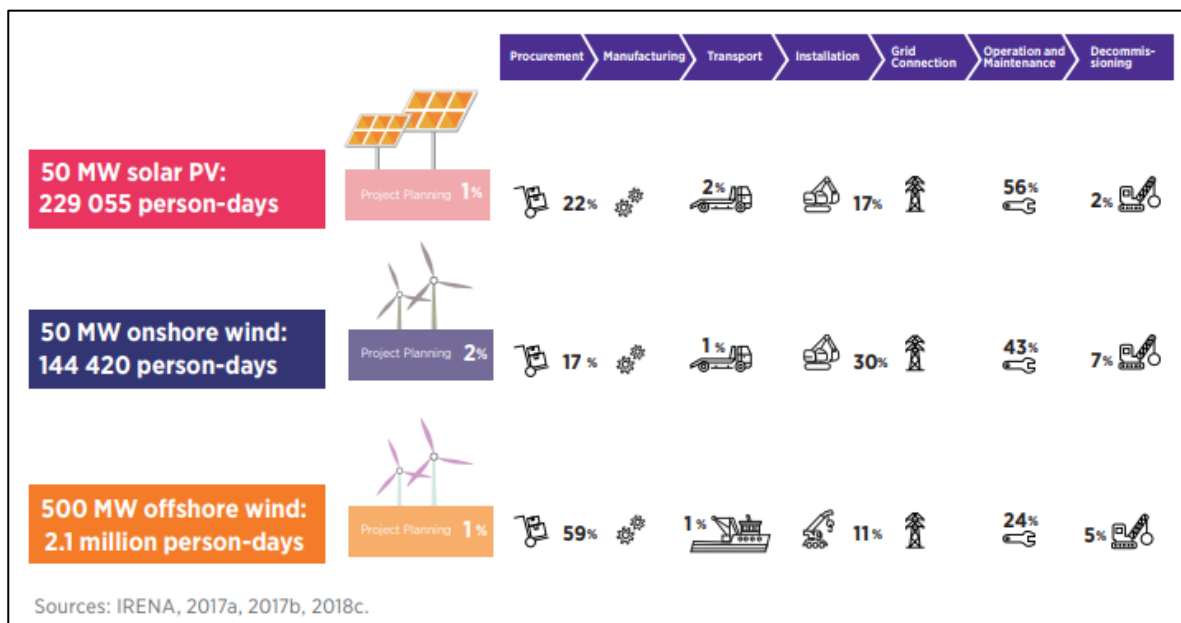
Procurement | Manufacturing | Transport | Installation | Grid Connection | Operation and Maintenance | Decommissioning

50 MW solar PV: 229 055 person-days

Project Planning 1%

22%

2%

17%

56%

2%

50 MW onshore wind: 144 420 person-days

Project Planning 2%

17 %

1%

30%

43%

7%

500 MW offshore wind: 2.1 million person-days

Project Planning 1 %

59%

1%

11%

24%

5%

Sources: IRENA, 2017a, 2017b, 2018c.